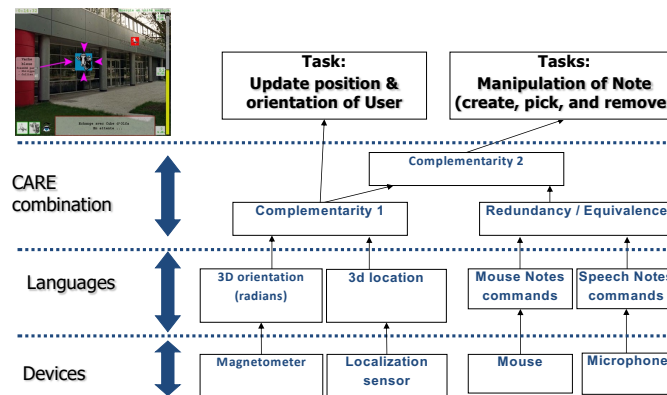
Task:
Update position & orientation of User

Tasks:
Manipulation of Note (create, pick, and remove

Complementarity 2

CARE combination

Complementarity 1

Redundancy / Equivalence

Languages

3D orientation (radians)

3d location

Mouse Notes commands

Speech Notes commands

Devices

Magnetometer

Localization sensor

Mouse

Microphone